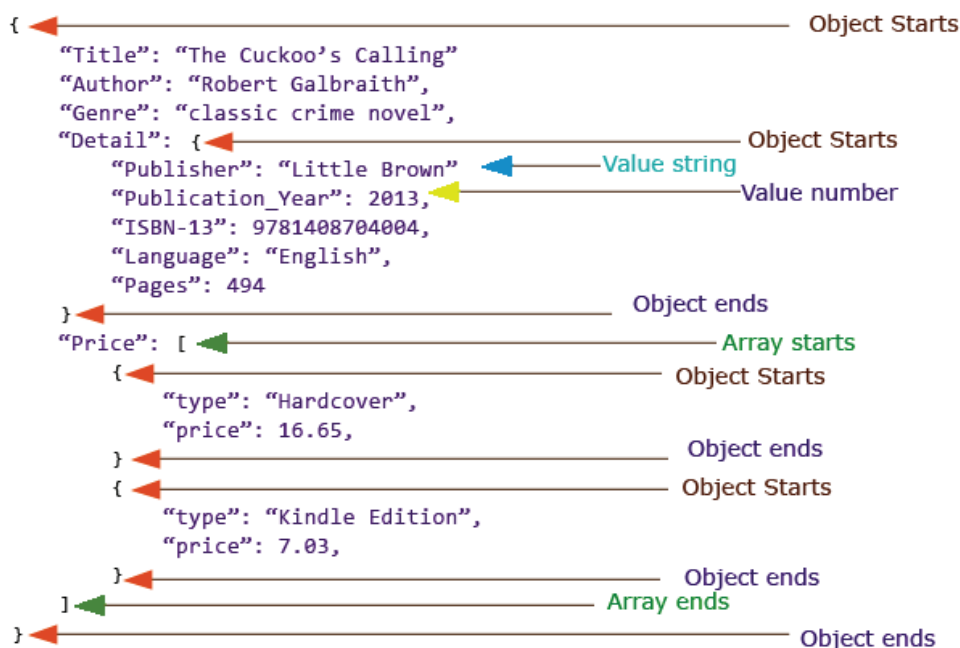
{ Object Starts
“Title”: “The Cuckoo’s Calling”
“Author”: “Robert Galbraith”,
“Genre”: “classic crime novel”,
“Detail”: { Object Starts
“Publisher”: “Little Brown” Value string
“Publication_Year”: 2013, Value number
“ISBN-13”: 9781408704004,
“Language”: “English”,
“Pages”: 494
} Object ends
“Price”: [ Array starts
{ Object Starts
“type”: “Hardcover”,
“price”: 16.65,
} Object ends
{ Object Starts
“type”: “Kindle Edition”,
“price”: 7.03,
} Object ends
] Array ends
} Object ends